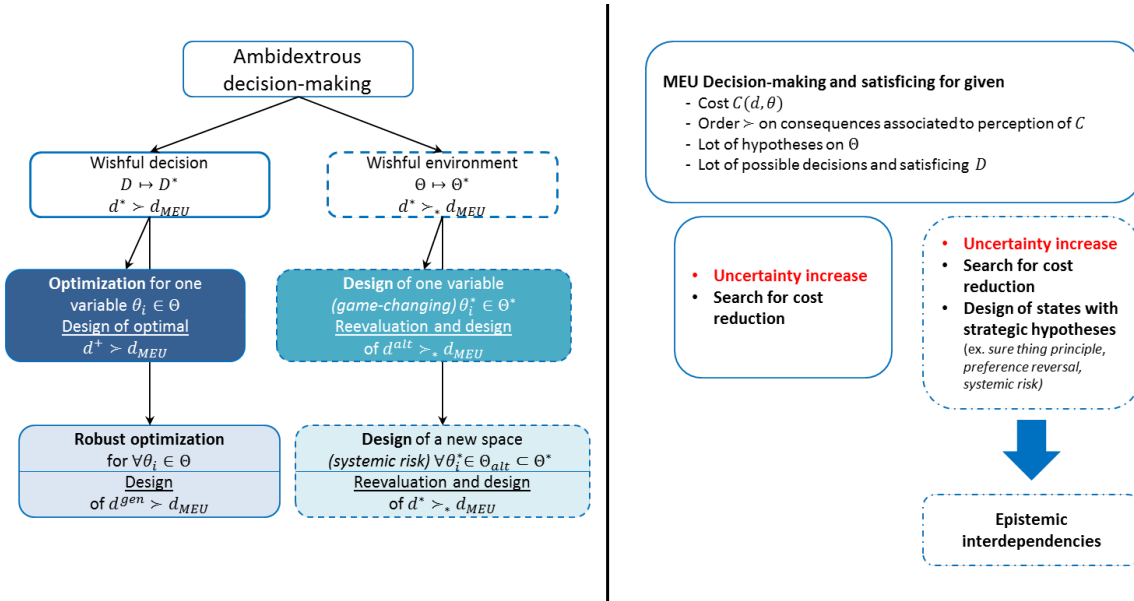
Ambidextrous decision-making

Wishful decision
$D \mapsto D^*$
$d^* \succ d_{MEU}$

Wishful environment
$\Theta \mapsto \Theta^*$
$d^* \succ_* d_{MEU}$

**Optimization** for one variable $\theta_i \in \Theta$
Design of optimal
$d^+ \succ d_{MEU}$

**Design** of one variable *(game-changing)* $\theta_i^* \in \Theta^*$
Reevaluation and design
of $d^{alt} \succ_* d_{MEU}$

**Robust optimization**
for $\forall \theta_i \in \Theta$
Design
of $d^{gen} \succ d_{MEU}$

**Design** of a new space
*(systemic risk)* $\forall \theta_i^* \in \Theta_{alt} \subset \Theta^*$
Reevaluation and design
of $d^* \succ_* d_{MEU}$

**MEU Decision-making and satisficing for given**
- Cost $C(d, \theta)$
- Order $\succ$ on consequences associated to perception of $C$
- Lot of hypotheses on $\Theta$
- Lot of possible decisions and satisficing $D$

• **Uncertainty increase**
• **Search for cost reduction**

• **Uncertainty increase**
• **Search for cost reduction**
• **Design of states with strategic hypotheses**
*(ex. sure thing principle, preference reversal, systemic risk)*

**Epistemic interdependencies**